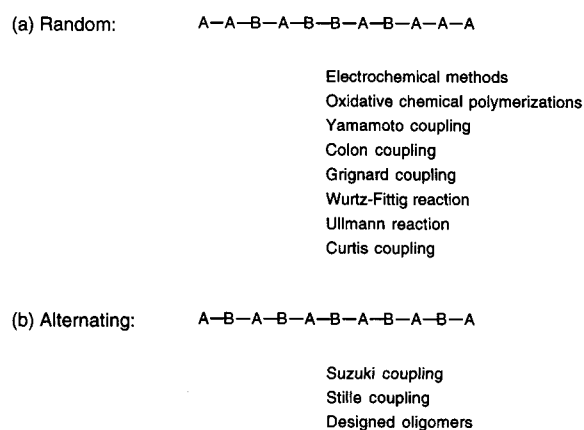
(a) Random: A—A—B—A—B—B—A—B—A—A—A

Electrochemical methods
Oxidative chemical polymerizations
Yamamoto coupling
Colon coupling
Grignard coupling
Wurtz-Fittig reaction
Ullmann reaction
Curtis coupling

(b) Alternating: A—B—A—B—A—B—A—B—A—B—A

Suzuki coupling
Stille coupling
Designed oligomers